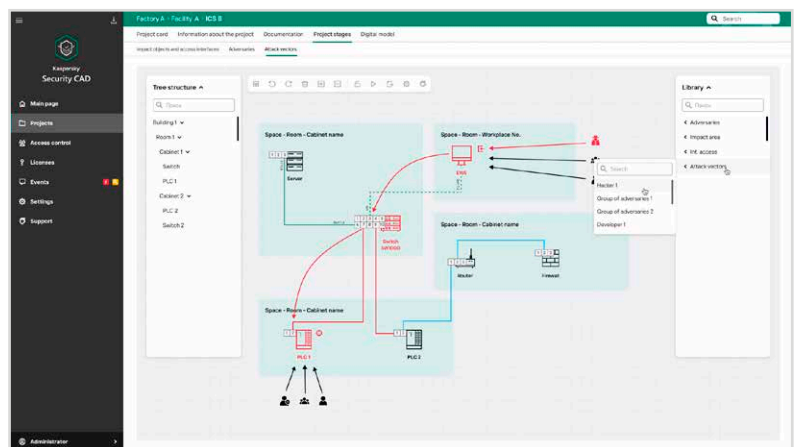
Kaspersky
Security CAD

Main page
Projects
Access control
Licenses
Events
Settings
Support

Administrator

Factory A · Facility A · ICS B

Search

Project card
Information about the project
Documentation
Project stages
Digital model

Impact objects and access interfaces
Adversaries
Attack vectors

Tree structure
Поиск
Building 1
Room 1
Cabinet 1
Switch
PLC 1
Cabinet 2
PLC 2
Switch 2

Space - Room - Cabinet name
Server
Switch
Space - Room - Workplace No.
EWS
Space - Room - Cabinet name
Router
Firewall
Space - Room - Cabinet name
PLC 1
PLC 2

Search
Hacker 1
Group of adversaries 1
Group of adversaries 2
Developer 1

Library
Поиск
Adversaries
Impact area
Ink access
Attack vectors